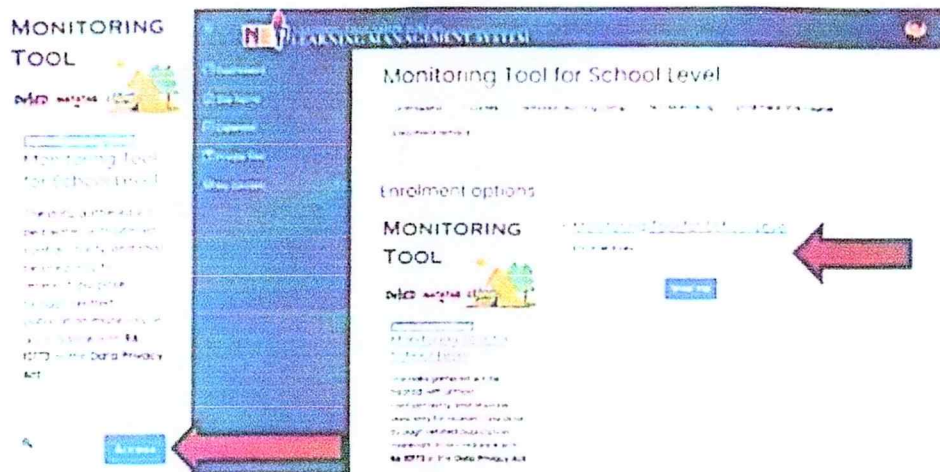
MONITORING TOOL

Monitoring Tool for School Level

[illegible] RA 10173 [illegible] Data Privacy Act

Access

LEARNING MANAGEMENT SYSTEM

Monitoring Tool for School Level

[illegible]

Enrolment options

MONITORING TOOL

Monitoring Tool for School Level

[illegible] RA 10173 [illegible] Data Privacy Act

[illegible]

Enrol me